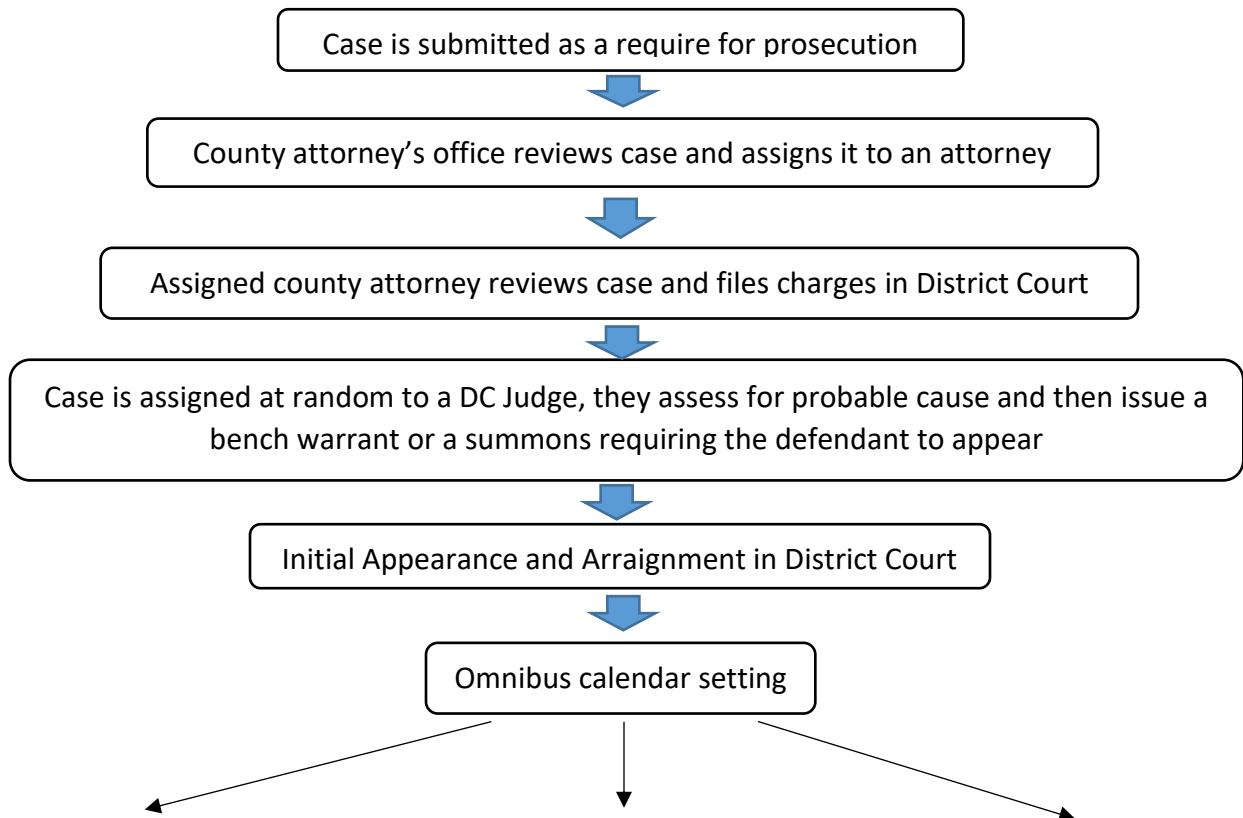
Case is submitted as a require for prosecution

County attorney’s office reviews case and assigns it to an attorney

Assigned county attorney reviews case and files charges in District Court

Case is assigned at random to a DC Judge, they assess for probable cause and then issue a bench warrant or a summons requiring the defendant to appear

Initial Appearance and Arraignment in District Court

Omnibus calendar setting